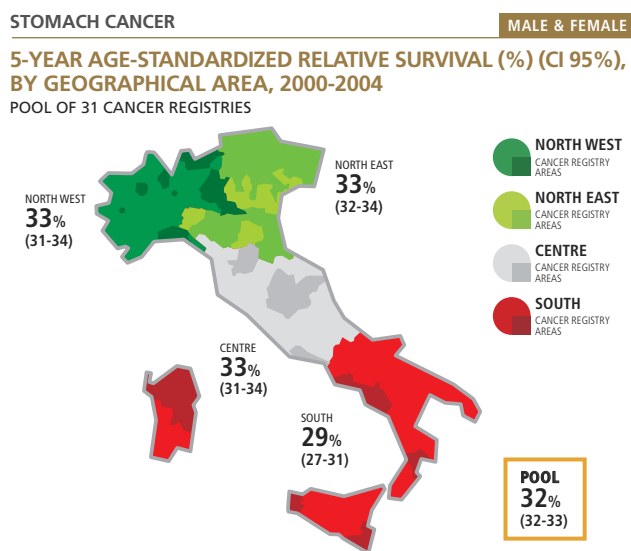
STOMACH CANCER

MALE & FEMALE

5-YEAR AGE-STANDARDIZED RELATIVE SURVIVAL (%) (CI 95%), BY GEOGRAPHICAL AREA, 2000-2004

POOL OF 31 CANCER REGISTRIES

NORTH WEST
33%
(31-34)

NORTH EAST
33%
(32-34)

CENTRE
33%
(31-34)

SOUTH
29%
(27-31)

NORTH WEST
CANCER REGISTRY AREAS

NORTH EAST
CANCER REGISTRY AREAS

CENTRE
CANCER REGISTRY AREAS

SOUTH
CANCER REGISTRY AREAS

POOL
32%
(32-33)